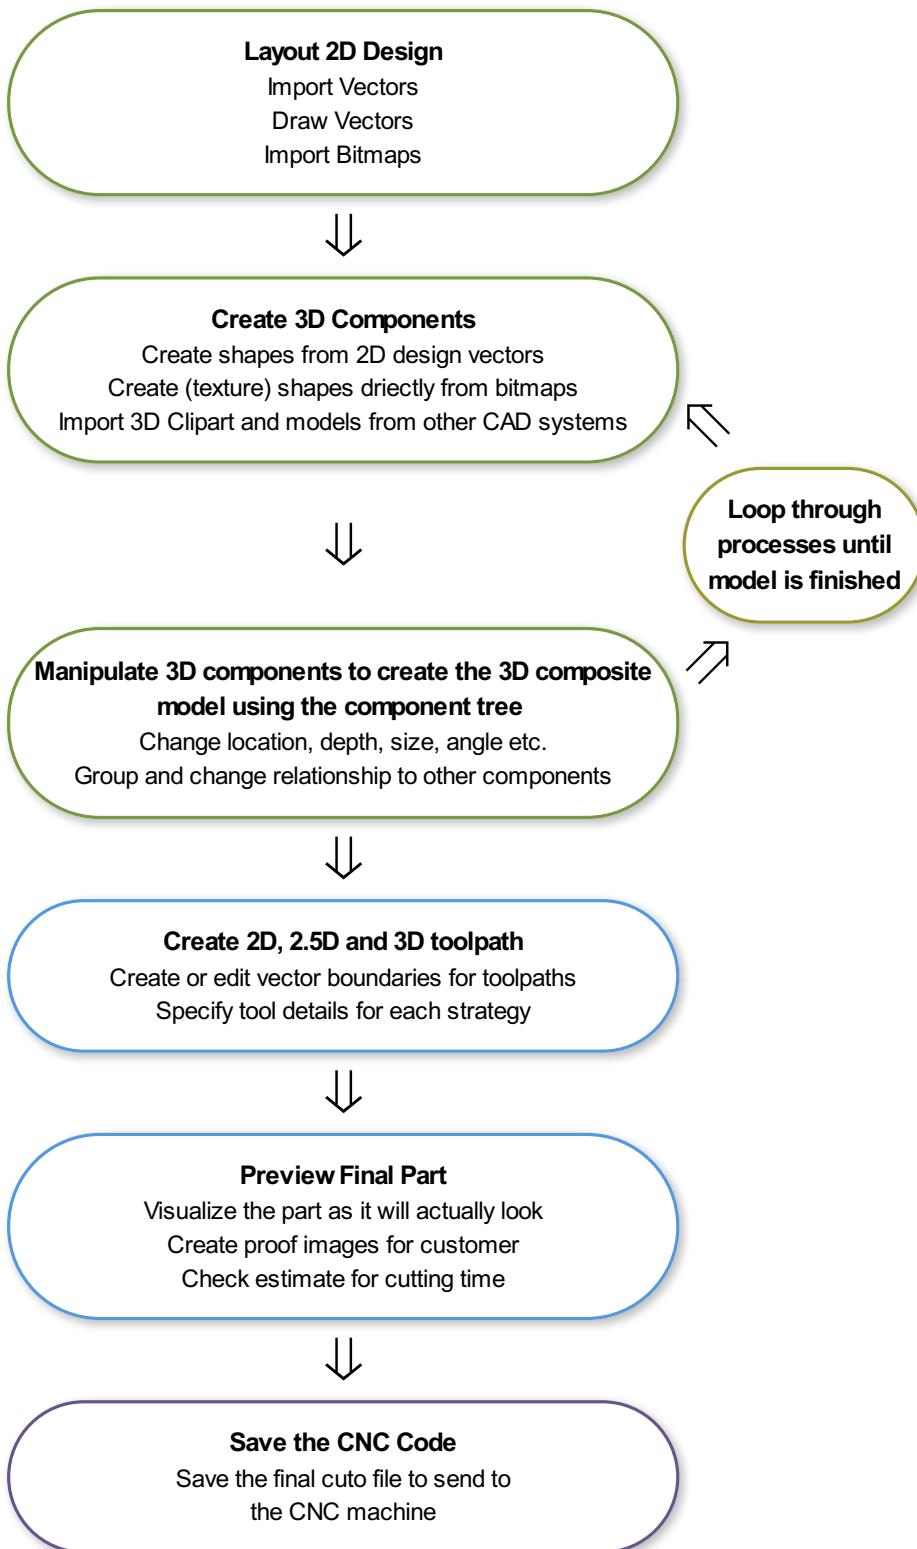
**Layout 2D Design**
Import Vectors
Draw Vectors
Import Bitmaps

**Create 3D Components**
Create shapes from 2D design vectors
Create (texture) shapes driectly from bitmaps
Import 3D Clipart and models from other CAD systems

**Loop through processes until model is finished**

**Manipulate 3D components to create the 3D composite model using the component tree**
Change location, depth, size, angle etc.
Group and change relationship to other components

**Create 2D, 2.5D and 3D toolpath**
Create or edit vector boundaries for toolpaths
Specify tool details for each strategy

**Preview Final Part**
Visualize the part as it will actually look
Create proof images for customer
Check estimate for cutting time

**Save the CNC Code**
Save the final cuto file to send to the CNC machine